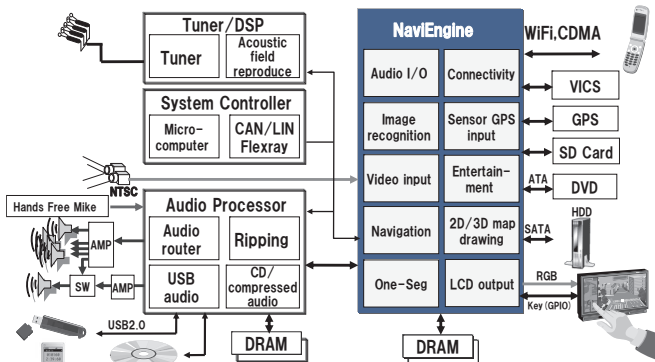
Tuner/DSP
Tuner
Acoustic field reproduce

System Controller
Micro-computer
CAN/LIN Flexray

NTSC

Hands Free Mike

Audio Processor
Audio router
Ripping
USB audio
CD/ compressed audio

AMP
SW
AMP

USB2.0

DRAM

NaviEngine
Audio I/O
Connectivity
Image recognition
Sensor GPS input
Video input
Entertain-ment
Navigation
2D/3D map drawing
One-Seg
LCD output

DRAM

WiFi,CDMA
VICS
GPS
SD Card
ATA
DVD
SATA
HDD
RGB
Key (GPIO)